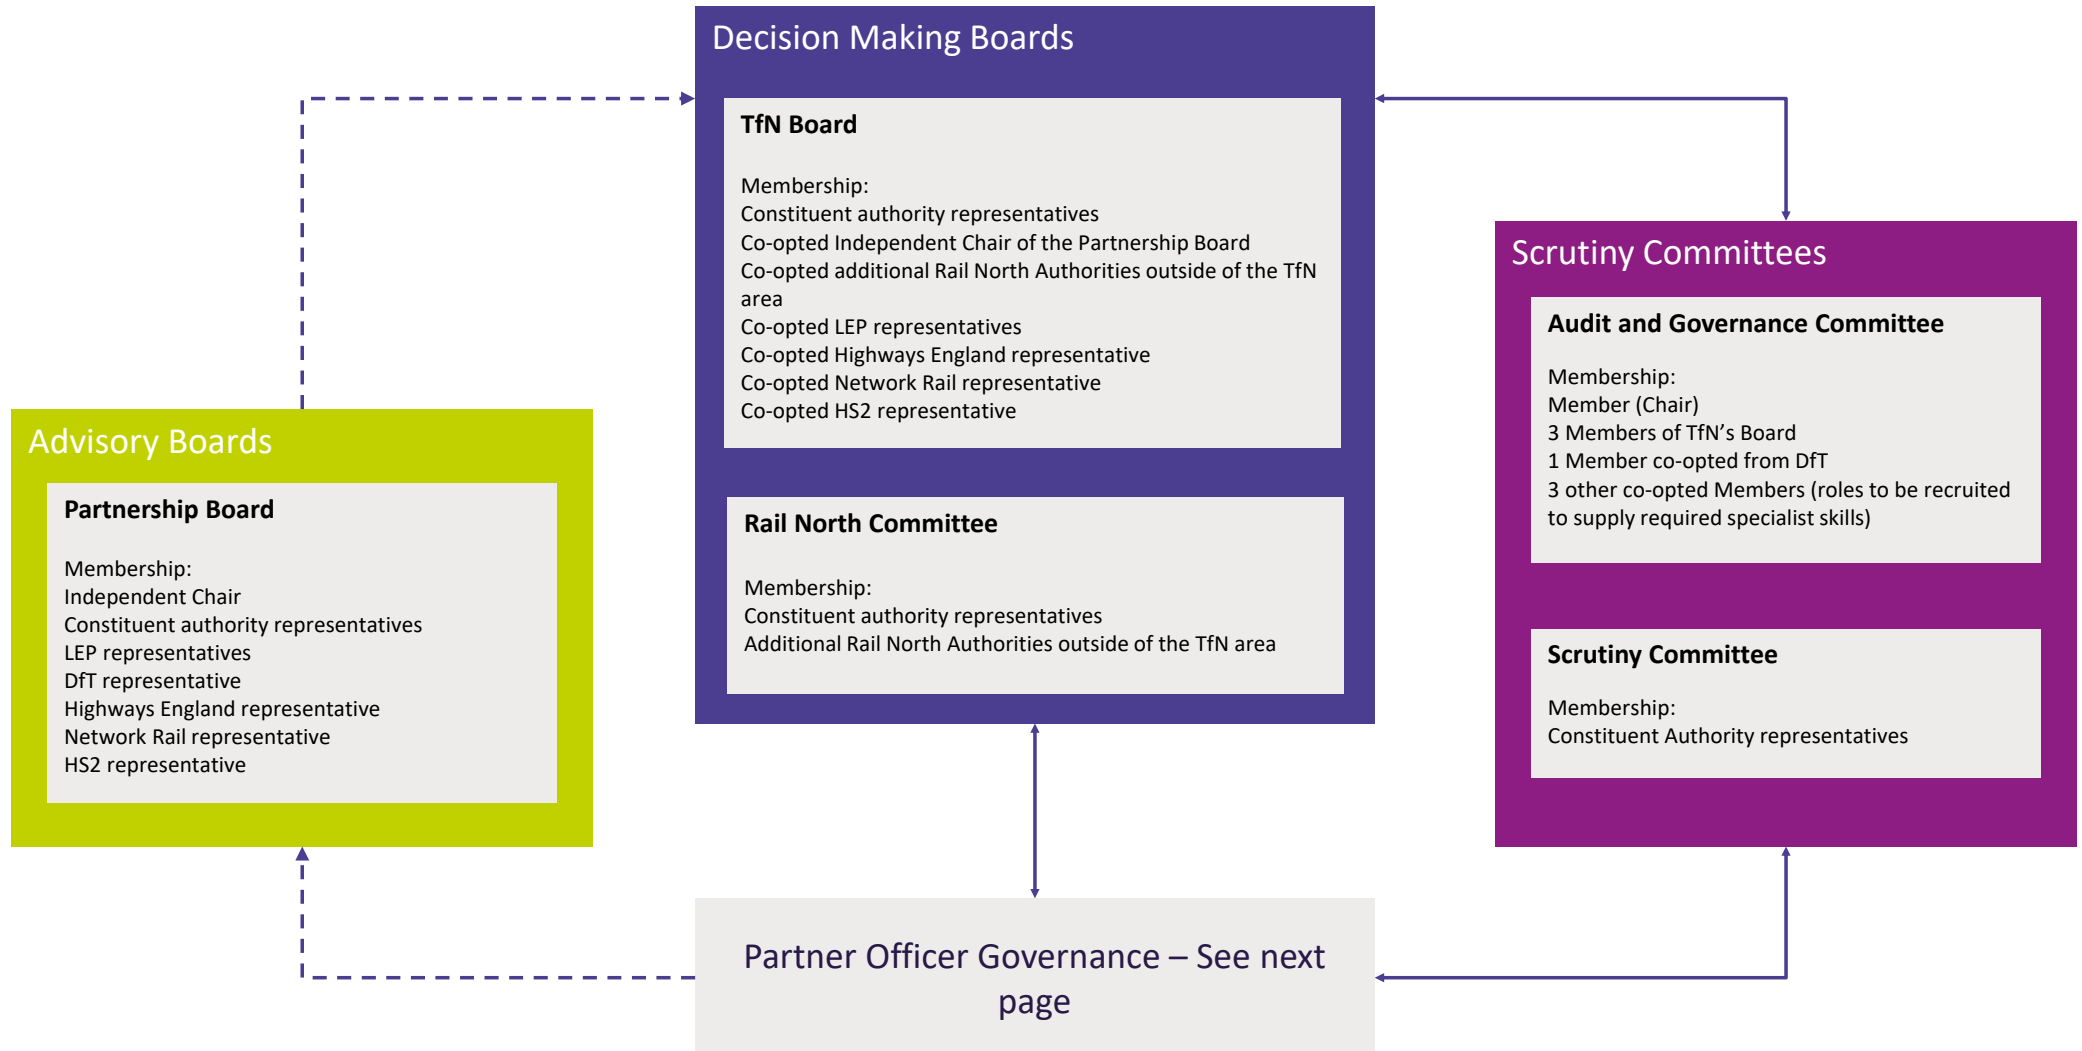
Decision Making Boards

TfN Board

Membership:
Constituent authority representatives
Co-opted Independent Chair of the Partnership Board
Co-opted additional Rail North Authorities outside of the TfN area
Co-opted LEP representatives
Co-opted Highways England representative
Co-opted Network Rail representative
Co-opted HS2 representative

Rail North Committee

Membership:
Constituent authority representatives
Additional Rail North Authorities outside of the TfN area

Advisory Boards

Partnership Board

Membership:
Independent Chair
Constituent authority representatives
LEP representatives
DfT representative
Highways England representative
Network Rail representative
HS2 representative

Scrutiny Committees

Audit and Governance Committee

Membership:
Member (Chair)
3 Members of TfN's Board
1 Member co-opted from DfT
3 other co-opted Members (roles to be recruited to supply required specialist skills)

Scrutiny Committee

Membership:
Constituent Authority representatives

Partner Officer Governance – See next page